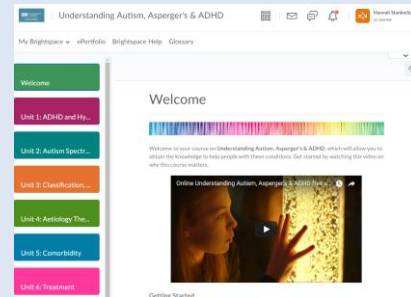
Understanding Autism, Asperger's & ADHD

Hannah Stanley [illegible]

My Brightspace ⌄ ePortfolio Brightspace Help Glossary

Welcome

Unit 1: ADHD and Hy...

Unit 2: Autism Spectr...

Unit 3: Classification,...

Unit 4: Aetiology The...

Unit 5: Comorbidity

Unit 6: Treatment

Welcome

Welcome to your course on Understanding Autism, Asperger's & ADHD, which will allow you to obtain the knowledge to help people with these conditions. Get started by watching this video on why this course matters.

Online Understanding Autism, Asperger's & ADHD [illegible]

Getting Started